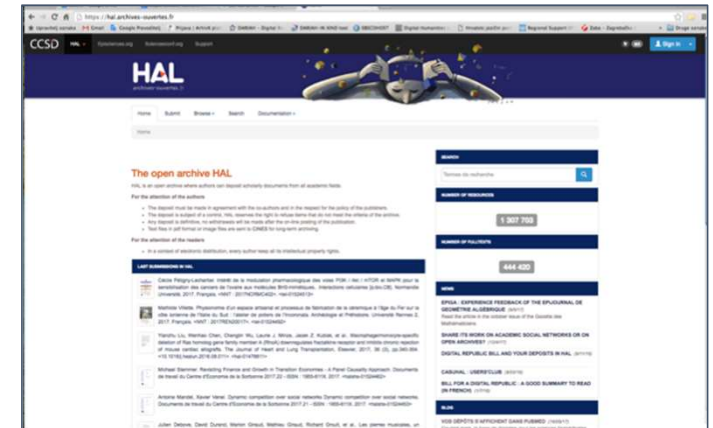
https://hal.archives-ouvertes.fr

CCSD HAL Episciences.org Sciencesconf.org Support

Sign in

HAL archives-ouvertes.fr

Home Submit Browse Search Documentation

Home

The open archive HAL

HAL is an open archive where authors can deposit scholarly documents from all academic fields.

For the attention of the authors

For the attention of the readers

LAST SUBMISSIONS IN HAL

SEARCH

Termes de recherche

NUMBER OF RESOURCES

1 307 703

NUMBER OF FULLTEXTS

444 420

NEWS

EPIGA : EXPERIENCE FEEDBACK OF THE EPIJOURNAL DE GEOMETRIE ALGEBRIQUE

SHARE ITS WORK ON ACADEMIC SOCIAL NETWORKS OR ON OPEN ARCHIVES?

DIGITAL REPUBLIC BILL AND YOUR DEPOSITS IN HAL

CASUHAL : USERS'CLUB

BILL FOR A DIGITAL REPUBLIC : A GOOD SUMMARY TO READ (IN FRENCH)

BLOG

VOS DÉPÔTS S'AFFICHENT DANS PUBMED